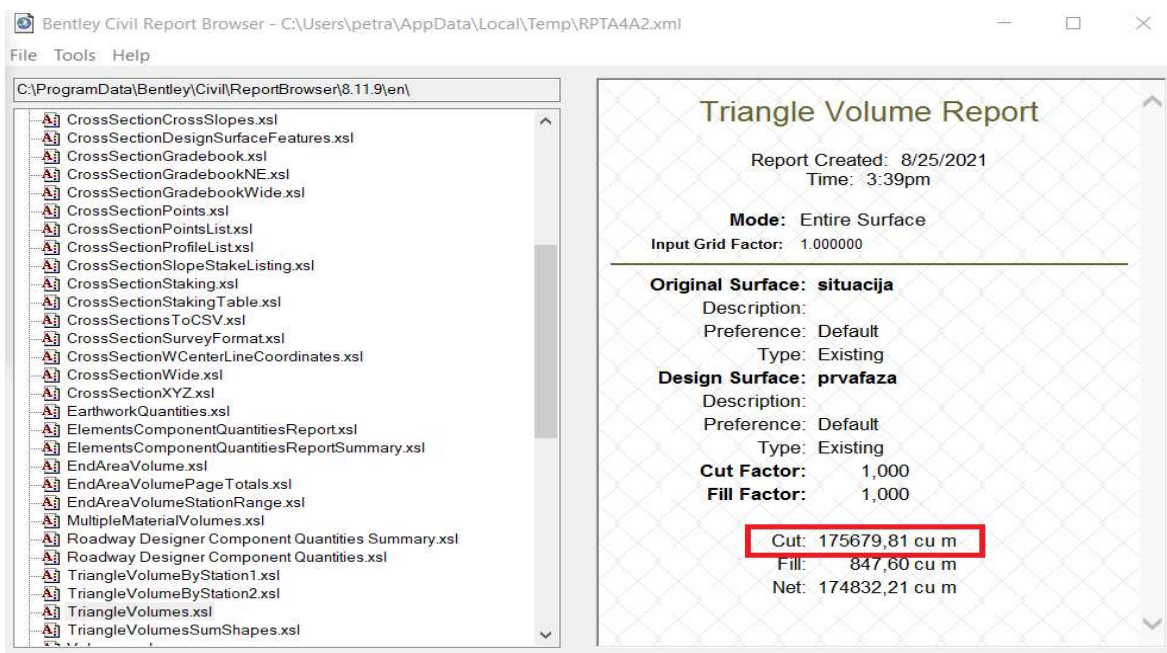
Bentley Civil Report Browser - C:\Users\petra\AppData\Local\Temp\RPTA4A2.xml

File Tools Help

C:\ProgramData\Bentley\Civil\ReportBrowser\8.11.9\en\

CrossSectionCrossSlopes.xsl
CrossSectionDesignSurfaceFeatures.xsl
CrossSectionGradebook.xsl
CrossSectionGradebookNE.xsl
CrossSectionGradebookWide.xsl
CrossSectionPoints.xsl
CrossSectionPointsList.xsl
CrossSectionProfileList.xsl
CrossSectionSlopeStakeListing.xsl
CrossSectionStaking.xsl
CrossSectionStakingTable.xsl
CrossSectionsToCSV.xsl
CrossSectionSurveyFormat.xsl
CrossSectionWCenterLineCoordinates.xsl
CrossSectionWide.xsl
CrossSectionXYZ.xsl
EarthworkQuantities.xsl
ElementsComponentQuantitiesReport.xsl
ElementsComponentQuantitiesReportSummary.xsl
EndAreaVolume.xsl
EndAreaVolumePageTotals.xsl
EndAreaVolumeStationRange.xsl
MultipleMaterialVolumes.xsl
Roadway Designer Component Quantities Summary.xsl
Roadway Designer Component Quantities.xsl
TriangleVolumeByStation1.xsl
TriangleVolumeByStation2.xsl
TriangleVolumes.xsl
TriangleVolumesSumShapes.xsl

Triangle Volume Report

Report Created: 8/25/2021
Time: 3:39pm

Mode: Entire Surface
Input Grid Factor: 1.000000

Original Surface: situacija
Description:
Preference: Default
Type: Existing
Design Surface: prvafaza
Description:
Preference: Default
Type: Existing
Cut Factor: 1,000
Fill Factor: 1,000

Cut: 175679,81 cu m
Fill: 847,60 cu m
Net: 174832,21 cu m